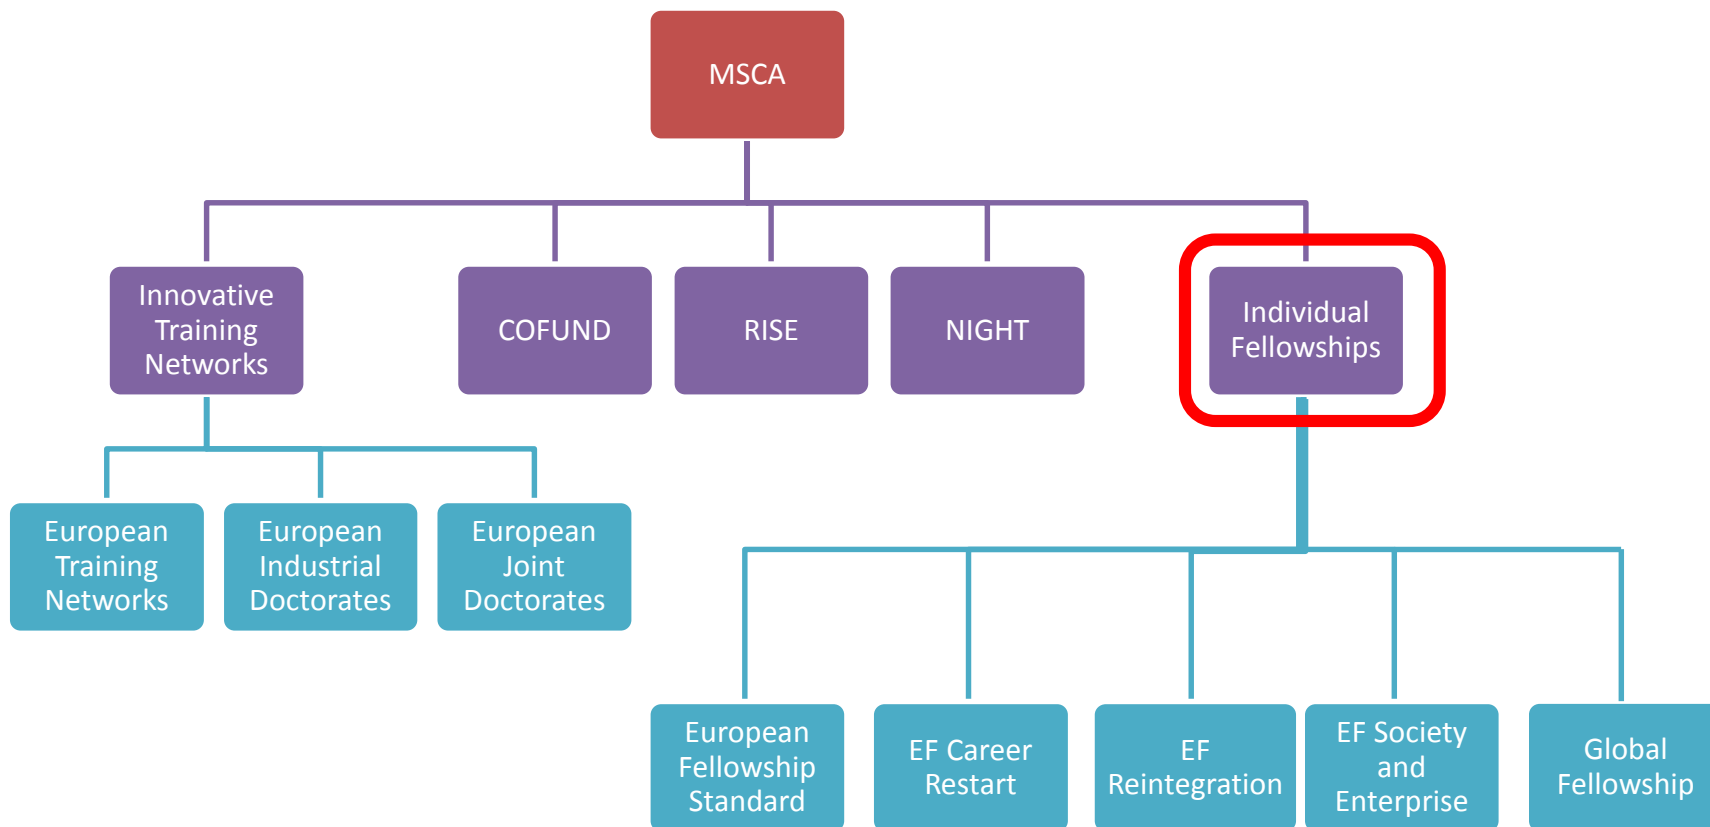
MSCA

Innovative Training Networks

COFUND

RISE

NIGHT

Individual Fellowships

European Training Networks

European Industrial Doctorates

European Joint Doctorates

European Fellowship Standard

EF Career Restart

EF Reintegration

EF Society and Enterprise

Global Fellowship